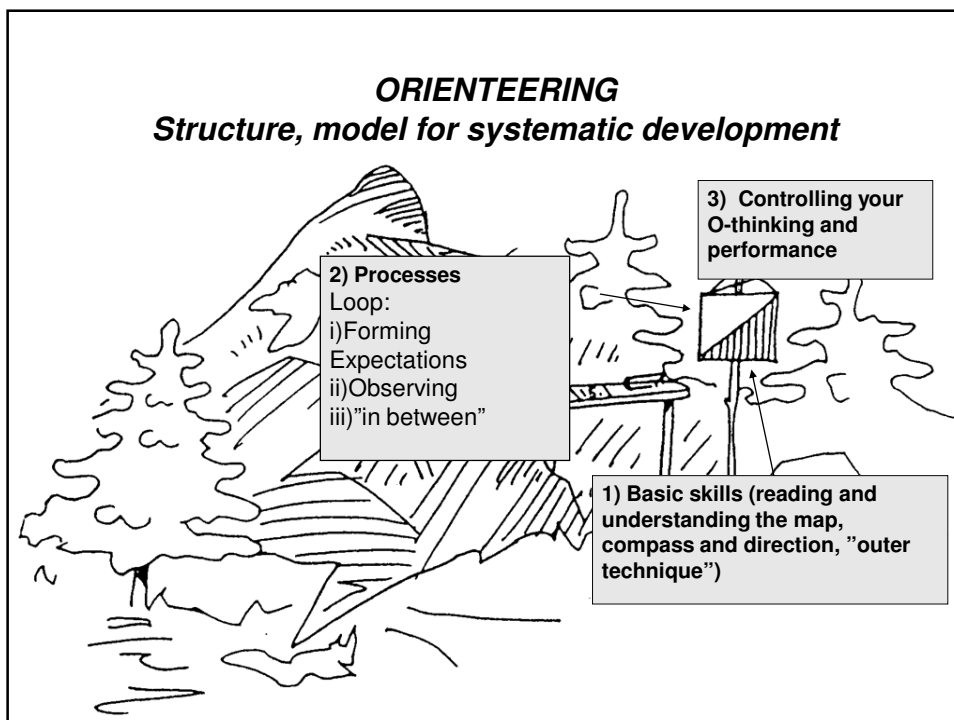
ORIENTEERING
Structure, model for systematic development

3) Controlling your O-thinking and performance

2) Processes
Loop:
i)Forming Expectations
ii)Observing
iii)"in between"

1) Basic skills (reading and understanding the map, compass and direction, "outer technique")